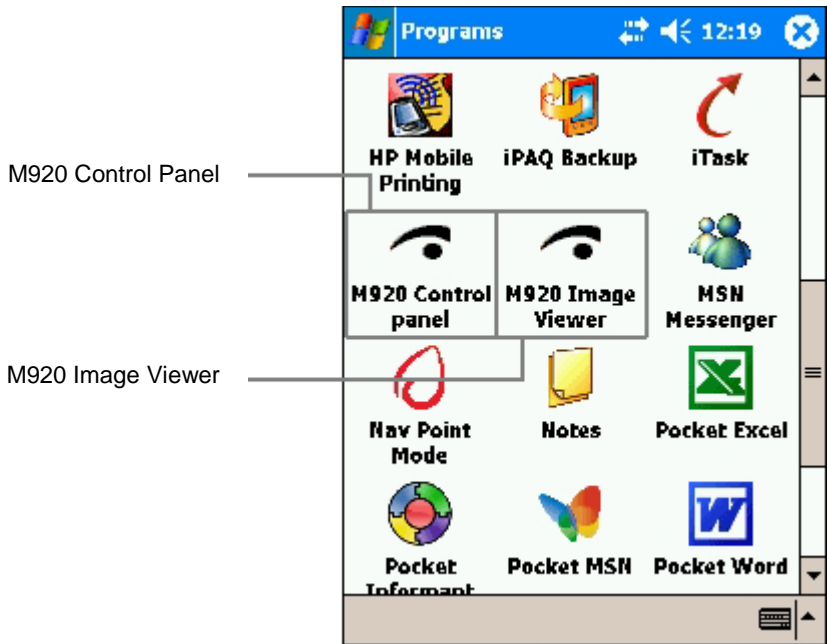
M920 Control Panel

M920 Image Viewer

Programs 12:19

HP Mobile Printing

iPAQ Backup

iTask

M920 Control panel

M920 Image Viewer

MSN Messenger

Nav Point Mode

Notes

Pocket Excel

Pocket Informant

Pocket MSN

Pocket Word